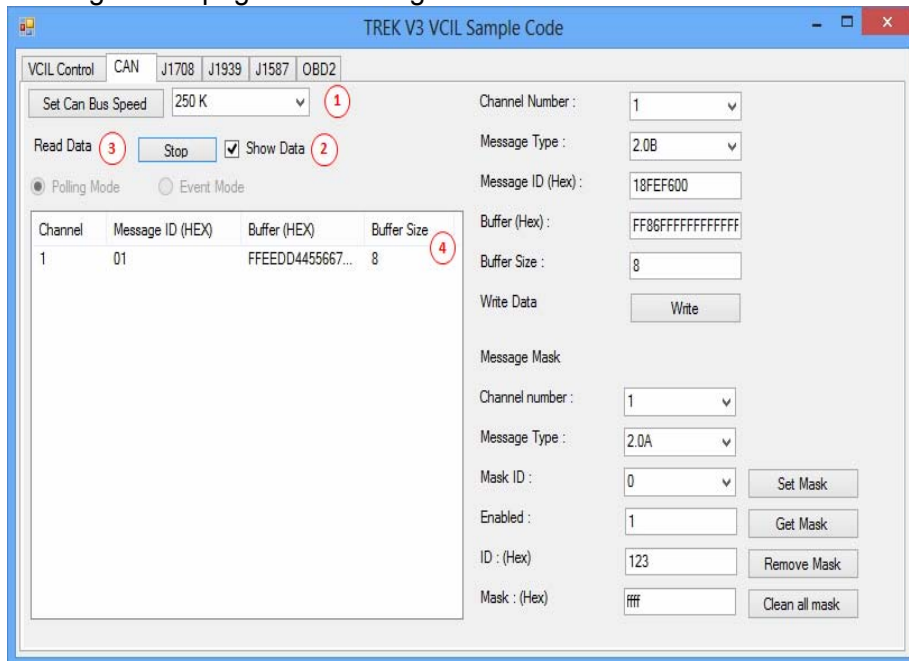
TREK V3 VCIL Sample Code

VCIL Control | CAN | J1708 | J1939 | J1587 | OBD2

Set Can Bus Speed
250 K
1

Read Data
3
Stop
Show Data
2

Polling Mode
Event Mode

| Channel | Message ID (HEX) | Buffer (HEX) | Buffer Size |
|---|---|---|---|
| 1 | 01 | FFEEDD4455667... | 8 |

4

Channel Number : 1
Message Type : 2.0B
Message ID (Hex) : 18FEF600
Buffer (Hex) : FF86FFFFFFFFFFFF
Buffer Size : 8
Write Data
Write

Message Mask

Channel number : 1
Message Type : 2.0A
Mask ID : 0
Set Mask
Enabled : 1
Get Mask
ID : (Hex) 123
Remove Mask
Mask : (Hex) ffff
Clean all mask